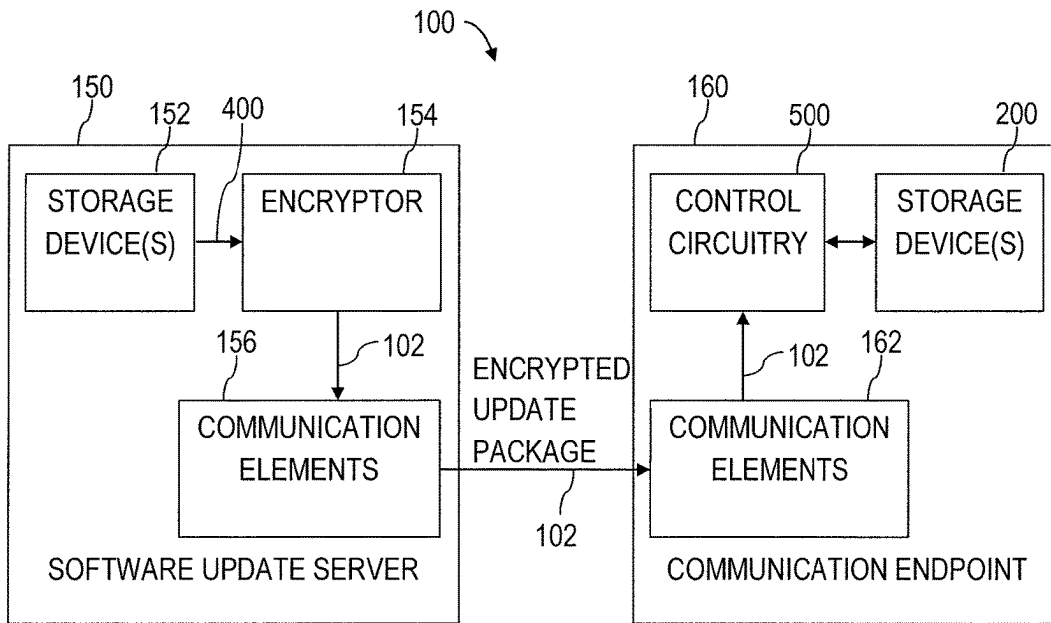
100

150

152

400

154

STORAGE DEVICE(S)

ENCRYPTOR

156

102

COMMUNICATION ELEMENTS

SOFTWARE UPDATE SERVER

ENCRYPTED UPDATE PACKAGE

102

160

500

200

CONTROL CIRCUITRY

STORAGE DEVICE(S)

102

162

COMMUNICATION ELEMENTS

COMMUNICATION ENDPOINT